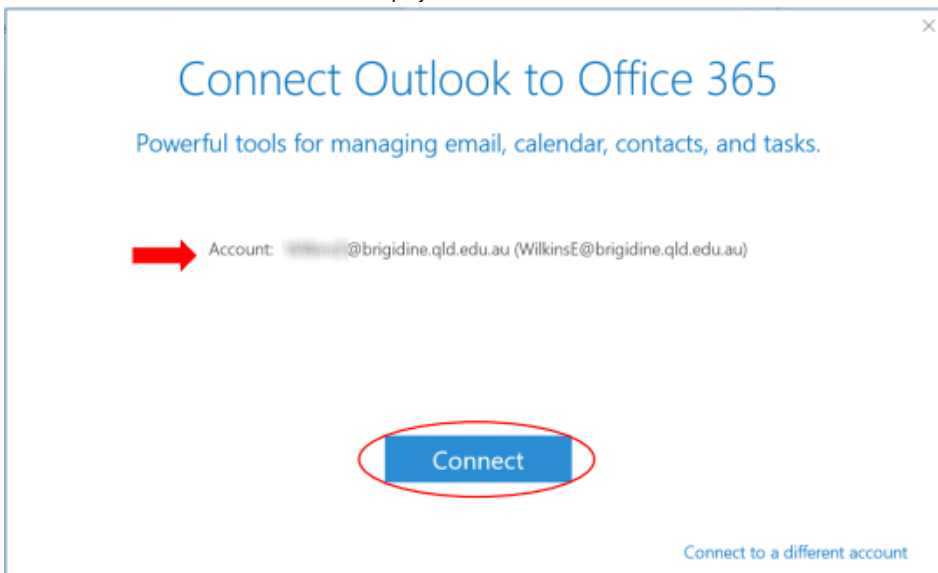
Connect Outlook to Office 365

Powerful tools for managing email, calendar, contacts, and tasks.

Account: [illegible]@brigidine.qld.edu.au (WilkinsE@brigidine.qld.edu.au)

Connect

Connect to a different account